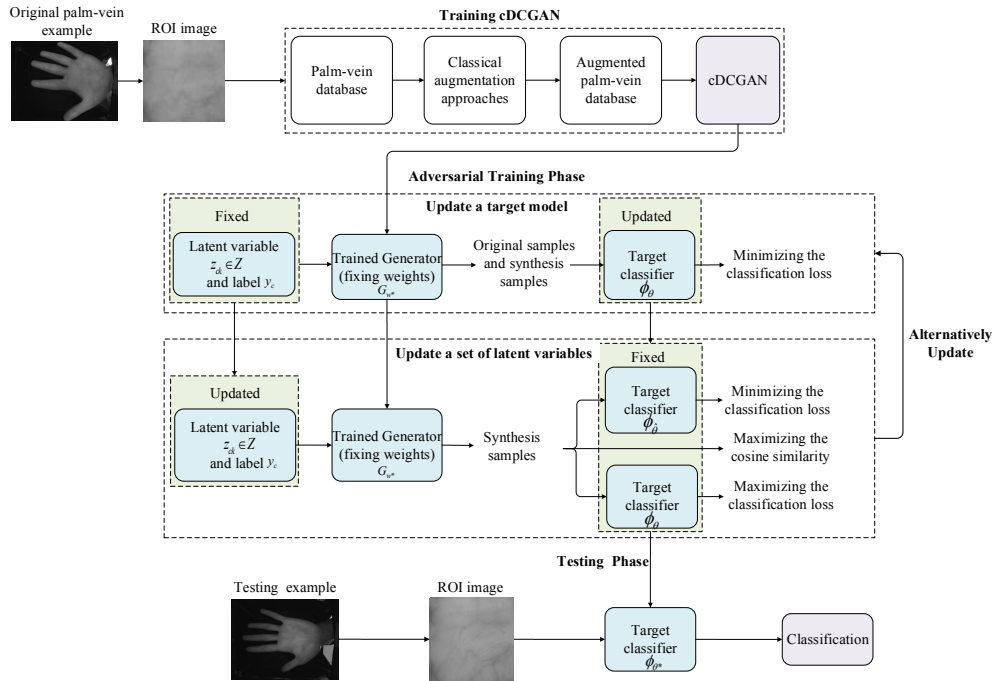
Original palm-vein example

ROI image

Training cDCGAN

Palm-vein database

Classical augmentation approaches

Augmented palm-vein database

cDCGAN

Adversarial Training Phase

Update a target model

Fixed

Latent variable $z_{ck} \in Z$ and label $y_c$

Trained Generator (fixing weights) $G_{w*}$

Original samples and synthesis samples

Updated

Target classifier $\phi_{\theta}$

Minimizing the classification loss

Alternatively Update

Update a set of latent variables

Updated

Latent variable $z_{ck} \in Z$ and label $y_c$

Trained Generator (fixing weights) $G_{w*}$

Synthesis samples

Fixed

Target classifier $\phi_{\hat{\theta}}$

Minimizing the classification loss

Maximizing the cosine similarity

Target classifier $\phi_{\theta}$

Maximizing the classification loss

Testing Phase

Testing example

ROI image

Target classifier $\phi_{\theta*}$

Classification